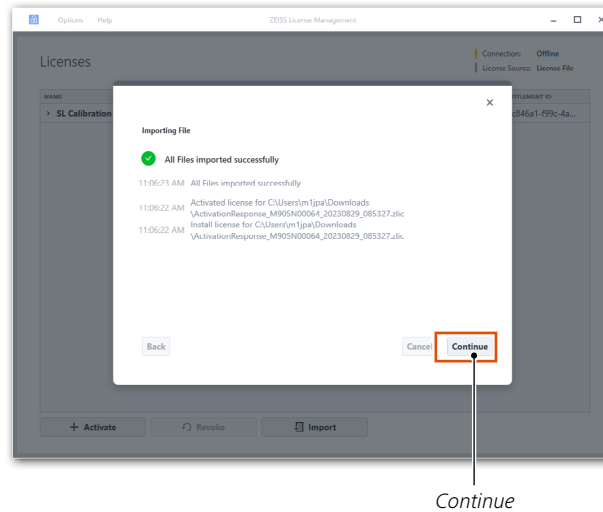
Options Help

ZEISS License Management

Licenses

Connection: Offline
License Source: License File

NAME

> SL Calibration

TITLEMENT ID

c846a1-f99c-4a...

×

Importing File

All Files imported successfully

11:06:23 AM All Files imported successfully

11:06:22 AM Activated license for C:\Users\m1jpa\Downloads\ActivationResponse_M905N00064_20230829_085327.zlic

11:06:22 AM Install license for C:\Users\m1jpa\Downloads\ActivationResponse_M905N00064_20230829_085327.zlic

Back

Cancel

Continue

+ Activate

Revoke

Import

Continue